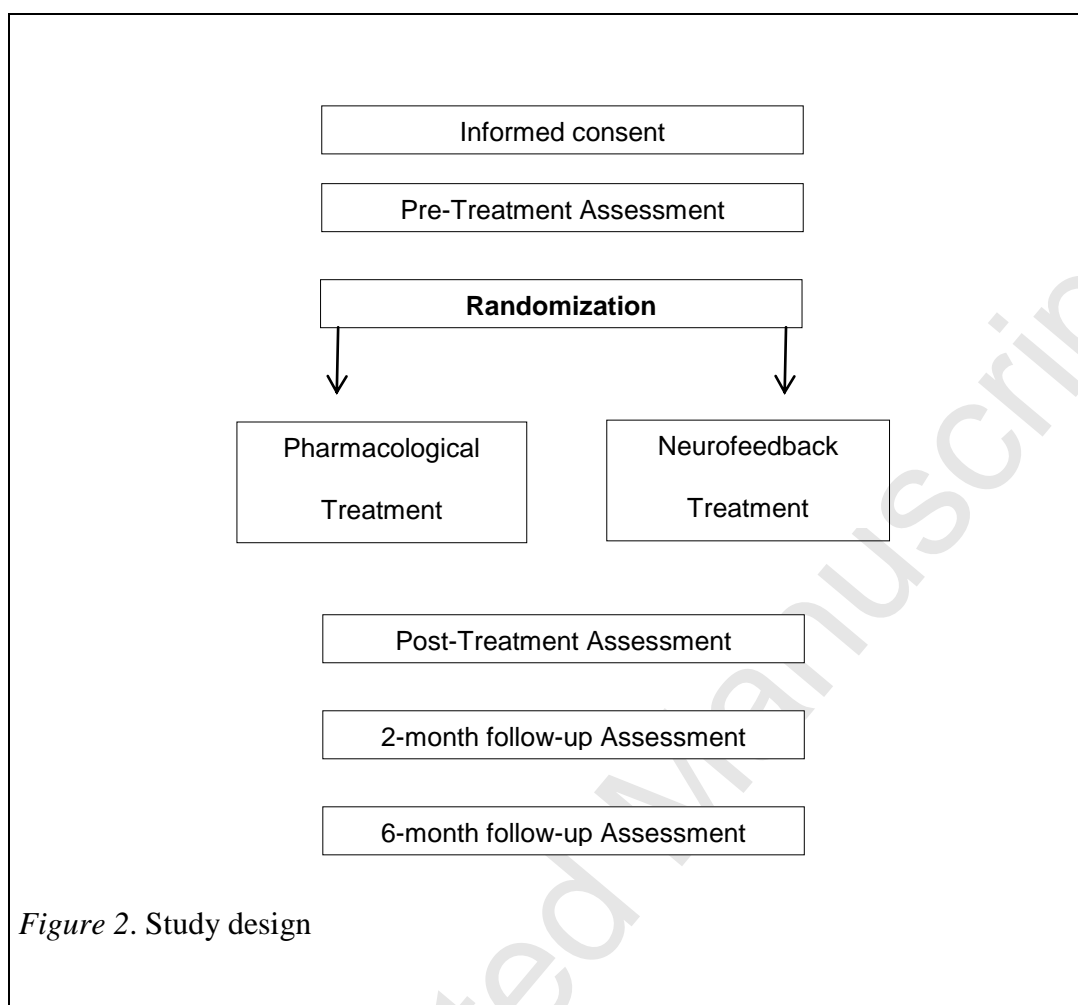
Informed consent

Pre-Treatment Assessment

Randomization

Pharmacological Treatment

Neurofeedback Treatment

Post-Treatment Assessment

2-month follow-up Assessment

6-month follow-up Assessment

Figure 2. Study design

Accepted Manuscript